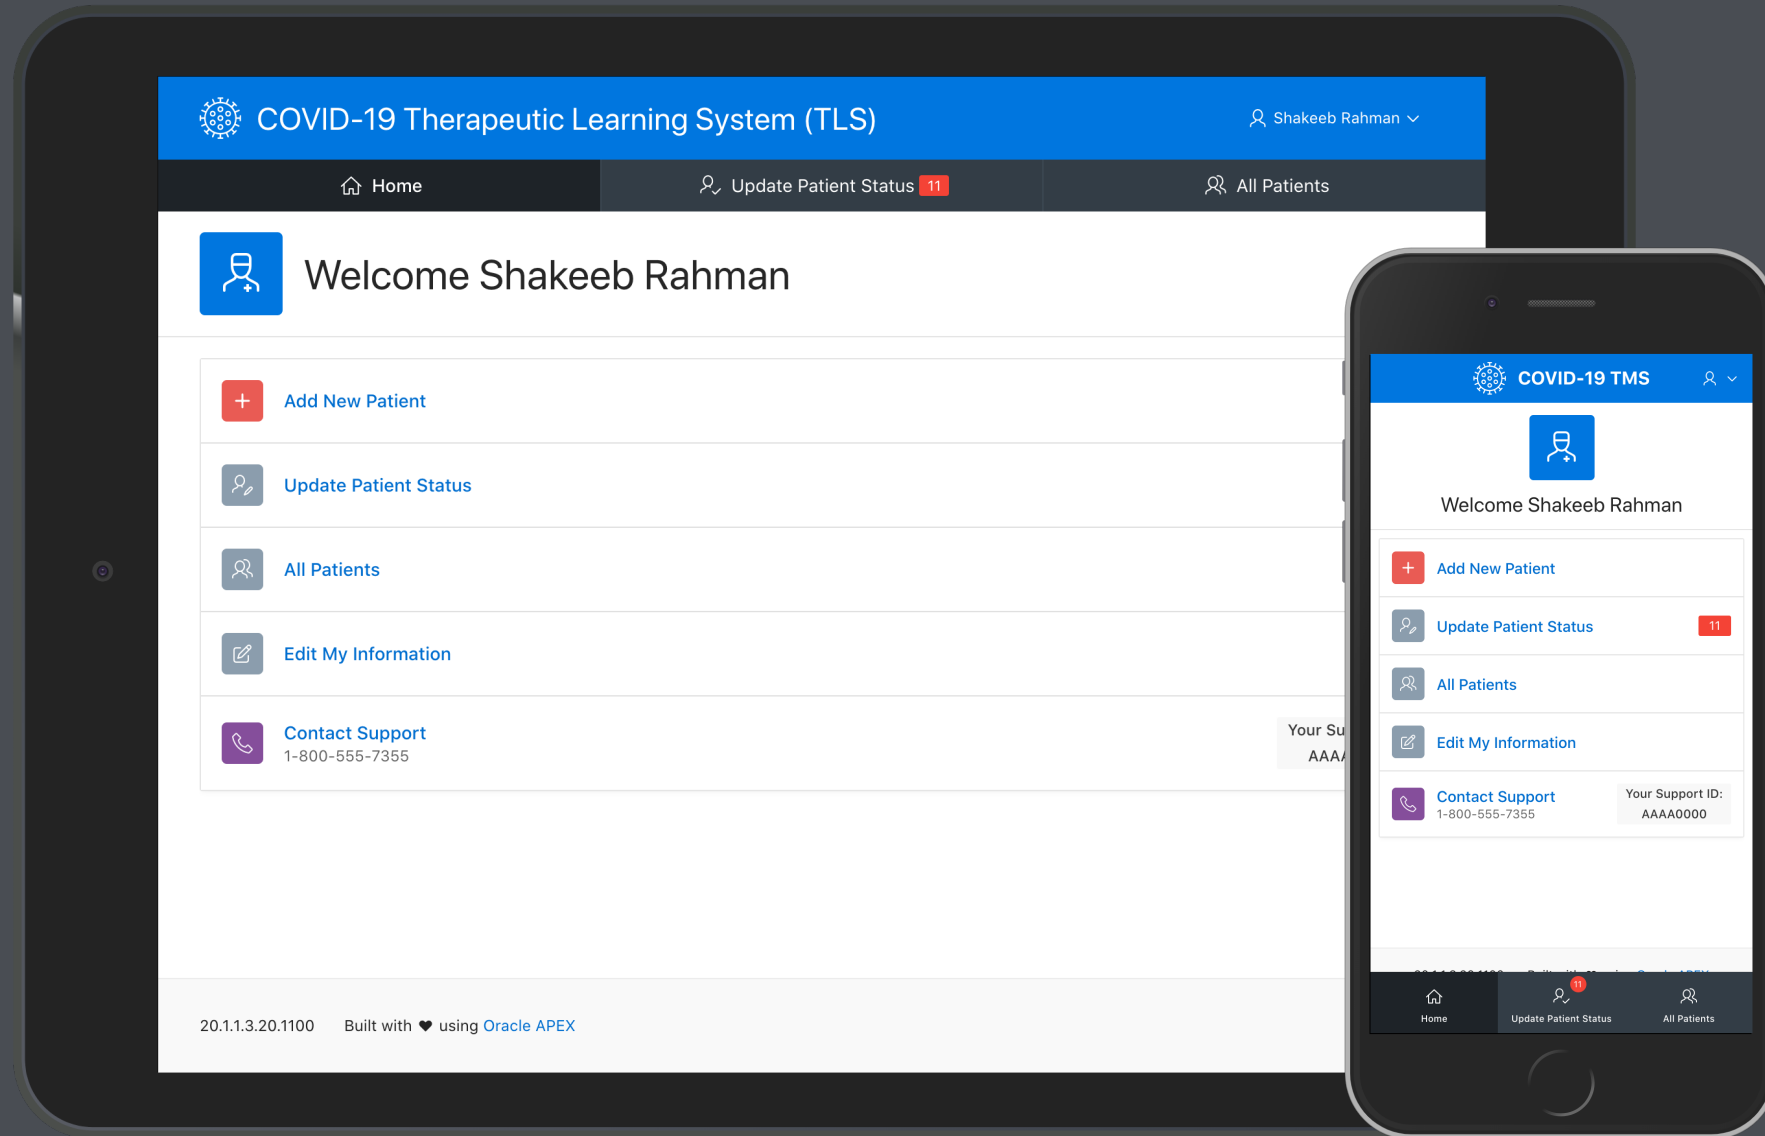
COVID-19 Therapeutic Learning System (TLS)

Shakeeb Rahman

Home

Update Patient Status 11

All Patients

Welcome Shakeeb Rahman

Add New Patient

Update Patient Status

All Patients

Edit My Information

Contact Support
1-800-555-7355

Your Su
AAA

20.1.1.3.20.1100 Built with ♥ using Oracle APEX

COVID-19 TMS

Welcome Shakeeb Rahman

Add New Patient

Update Patient Status 11

All Patients

Edit My Information

Contact Support
1-800-555-7355

Your Support ID:
AAAA0000

Home

11
Update Patient Status

All Patients